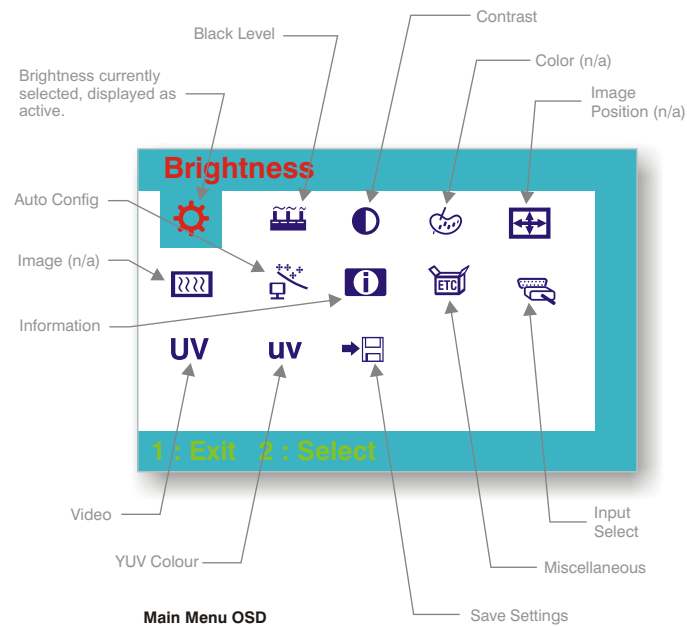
Black Level

Contrast

Color (n/a)

Brightness currently selected, displayed as active.

Image Position (n/a)

Brightness

Auto Config

Image (n/a)

ETC

Information

UV

uv

1 : Exit 2 : Select

Video

YUV Colour

Input Select

Miscellaneous

Main Menu OSD

Save Settings